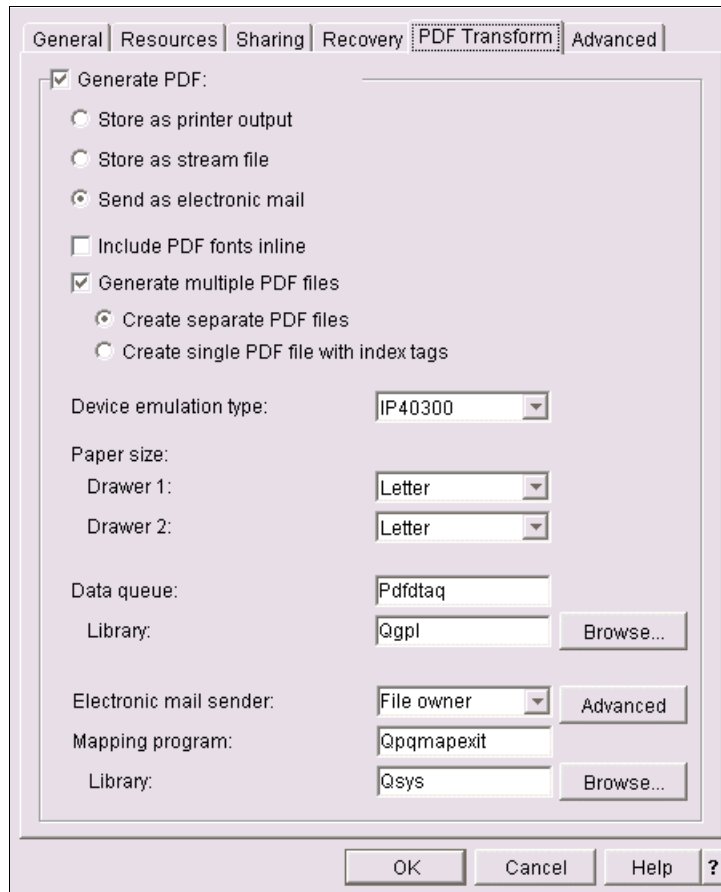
General | Resources | Sharing | Recovery | PDF Transform | Advanced

Generate PDF:

Store as printer output

Store as stream file

Send as electronic mail

Include PDF fonts inline

Generate multiple PDF files

Create separate PDF files

Create single PDF file with index tags

Device emulation type: IP40300

Paper size:

Drawer 1: Letter

Drawer 2: Letter

Data queue: Pdfdtaq

Library: Qgpl Browse...

Electronic mail sender: File owner Advanced

Mapping program: Qpqmapexit

Library: Qsys Browse...

OK Cancel Help ?